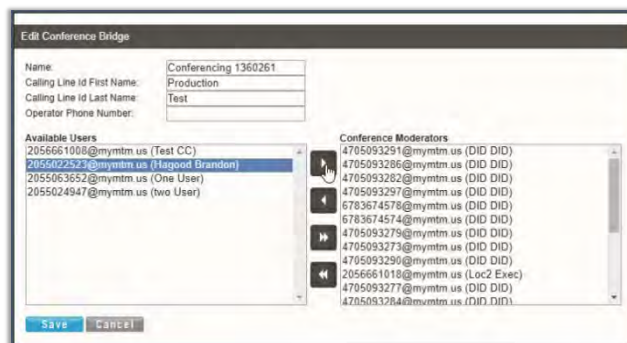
Edit Conference Bridge

Name: Conferencing 1360261
Calling Line Id First Name: Production
Calling Line Id Last Name: Test
Operator Phone Number:

Available Users
2056661008@mymtm.us (Test CC)
2055022523@mymtm.us (Hagood Brandon)
2055063652@mymtm.us (One User)
2055024947@mymtm.us (two User)

Conference Moderators
4705093291@mymtm.us (DID DID)
4705093286@mymtm.us (DID DID)
4705093282@mymtm.us (DID DID)
4705093297@mymtm.us (DID DID)
6783674578@mymtm.us (DID DID)
6783674574@mymtm.us (DID DID)
4705093279@mymtm.us (DID DID)
4705093273@mymtm.us (DID DID)
4705093290@mymtm.us (DID DID)
2056661018@mymtm.us (Loc2 Exec)
4705093277@mymtm.us (DID DID)
4705093284@mymtm.us (DID DID)

Save Cancel